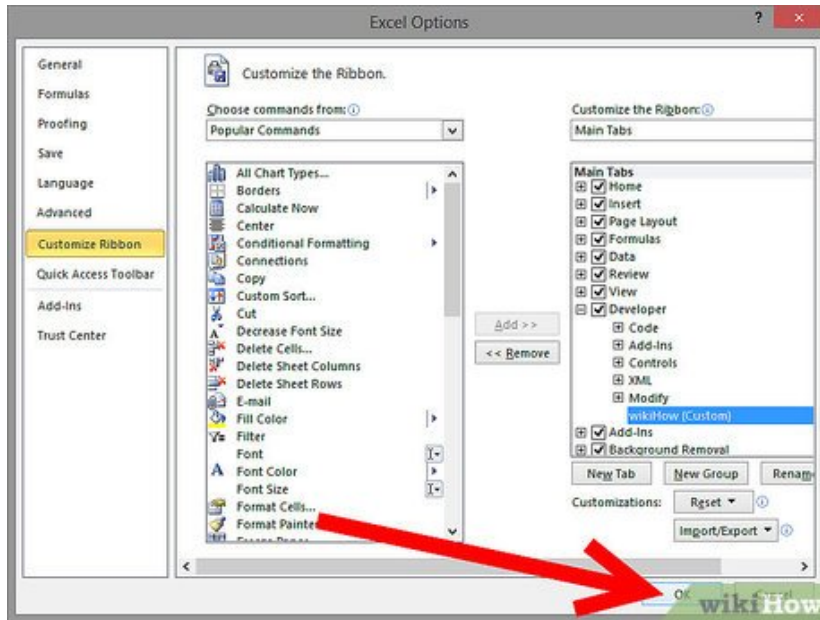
Excel Options

?

General
Formulas
Proofing
Save
Language
Advanced
Customize Ribbon
Quick Access Toolbar
Add-Ins
Trust Center

Customize the Ribbon.

Choose commands from:
Popular Commands

All Chart Types...
Borders
Calculate Now
Center
Conditional Formatting
Connections
Copy
Custom Sort...
Cut
Decrease Font Size
Delete Cells...
Delete Sheet Columns
Delete Sheet Rows
E-mail
Fill Color
Filter
Font
Font Color
Font Size
Format Cells...
Format Painter

Add >>
<< Remove

Customize the Ribbon:
Main Tabs

Main Tabs
Home
Insert
Page Layout
Formulas
Data
Review
View
Developer
Code
Add-Ins
Controls
XML
Modify
wikiHow (Custom)
Add-Ins
Background Removal

New Tab
New Group
Renam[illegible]

Customizations:
Reset
Import/Export

OK

wikiHow